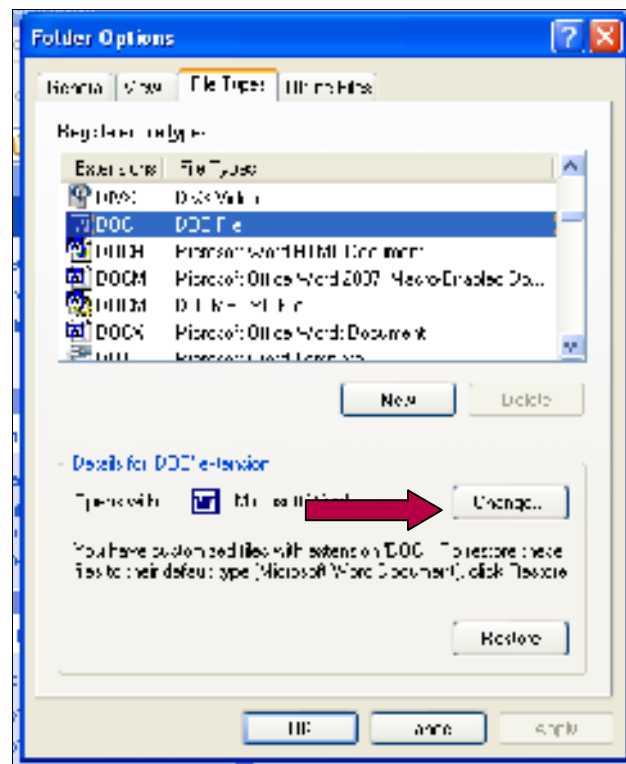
Folder Options

General | View | File Types | Offline Files

Registered file types:

| Extensions | File Types |
|---|---|
| DIVX | DivX Video |
| DOC | DOC File |
| DOCH | Microsoft Word HTML Document |
| DOCM | Microsoft Office Word 2007 Macro-Enabled Do... |
| DOCM | D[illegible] XML File |
| DOCX | Microsoft Office Word Document |
| DOT | Microsoft Word Template |

New | Delete

Details for 'DOC' extension

Opens with: Microsoft Word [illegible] Change...

You have customized files with extension 'DOC'. To restore these files to their default type (Microsoft Word Document), click Restore.

Restore

OK | Cancel | Apply